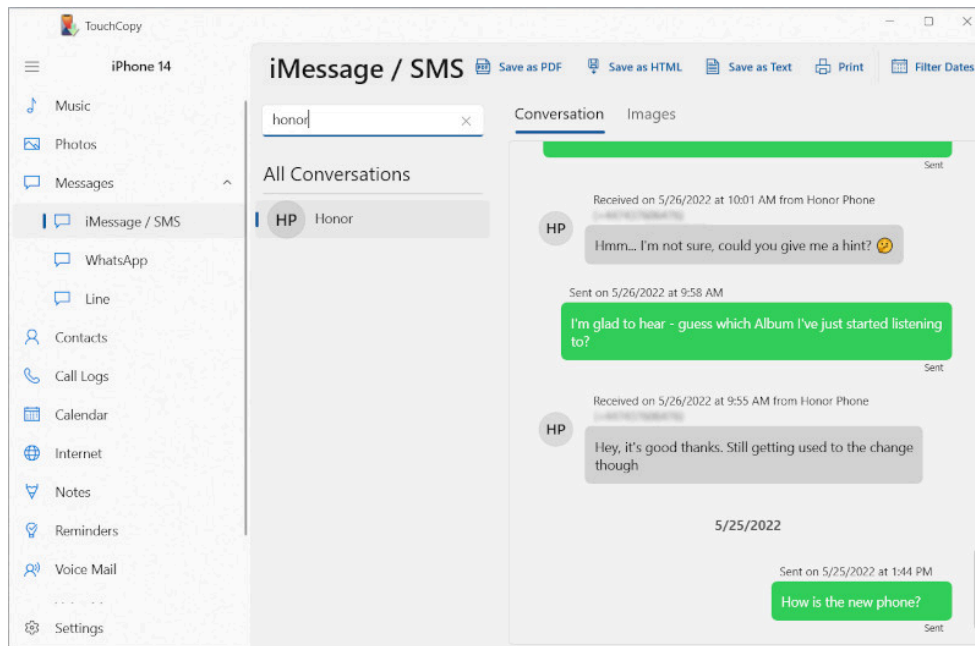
TouchCopy

iPhone 14

Music

Photos

Messages

iMessage / SMS

WhatsApp

Line

Contacts

Call Logs

Calendar

Internet

Notes

Reminders

Voice Mail

Settings

iMessage / SMS

Save as PDF

Save as HTML

Save as Text

Print

Filter Dates

honor

All Conversations

HP Honor

Conversation

Images

Sent

Received on 5/26/2022 at 10:01 AM from Honor Phone

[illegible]

HP

Hmm... I'm not sure, could you give me a hint? 🤔

Sent on 5/26/2022 at 9:58 AM

I'm glad to hear - guess which Album I've just started listening to?

Sent

Received on 5/26/2022 at 9:55 AM from Honor Phone

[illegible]

HP

Hey, it's good thanks. Still getting used to the change though

5/25/2022

Sent on 5/25/2022 at 1:44 PM

How is the new phone?

Sent